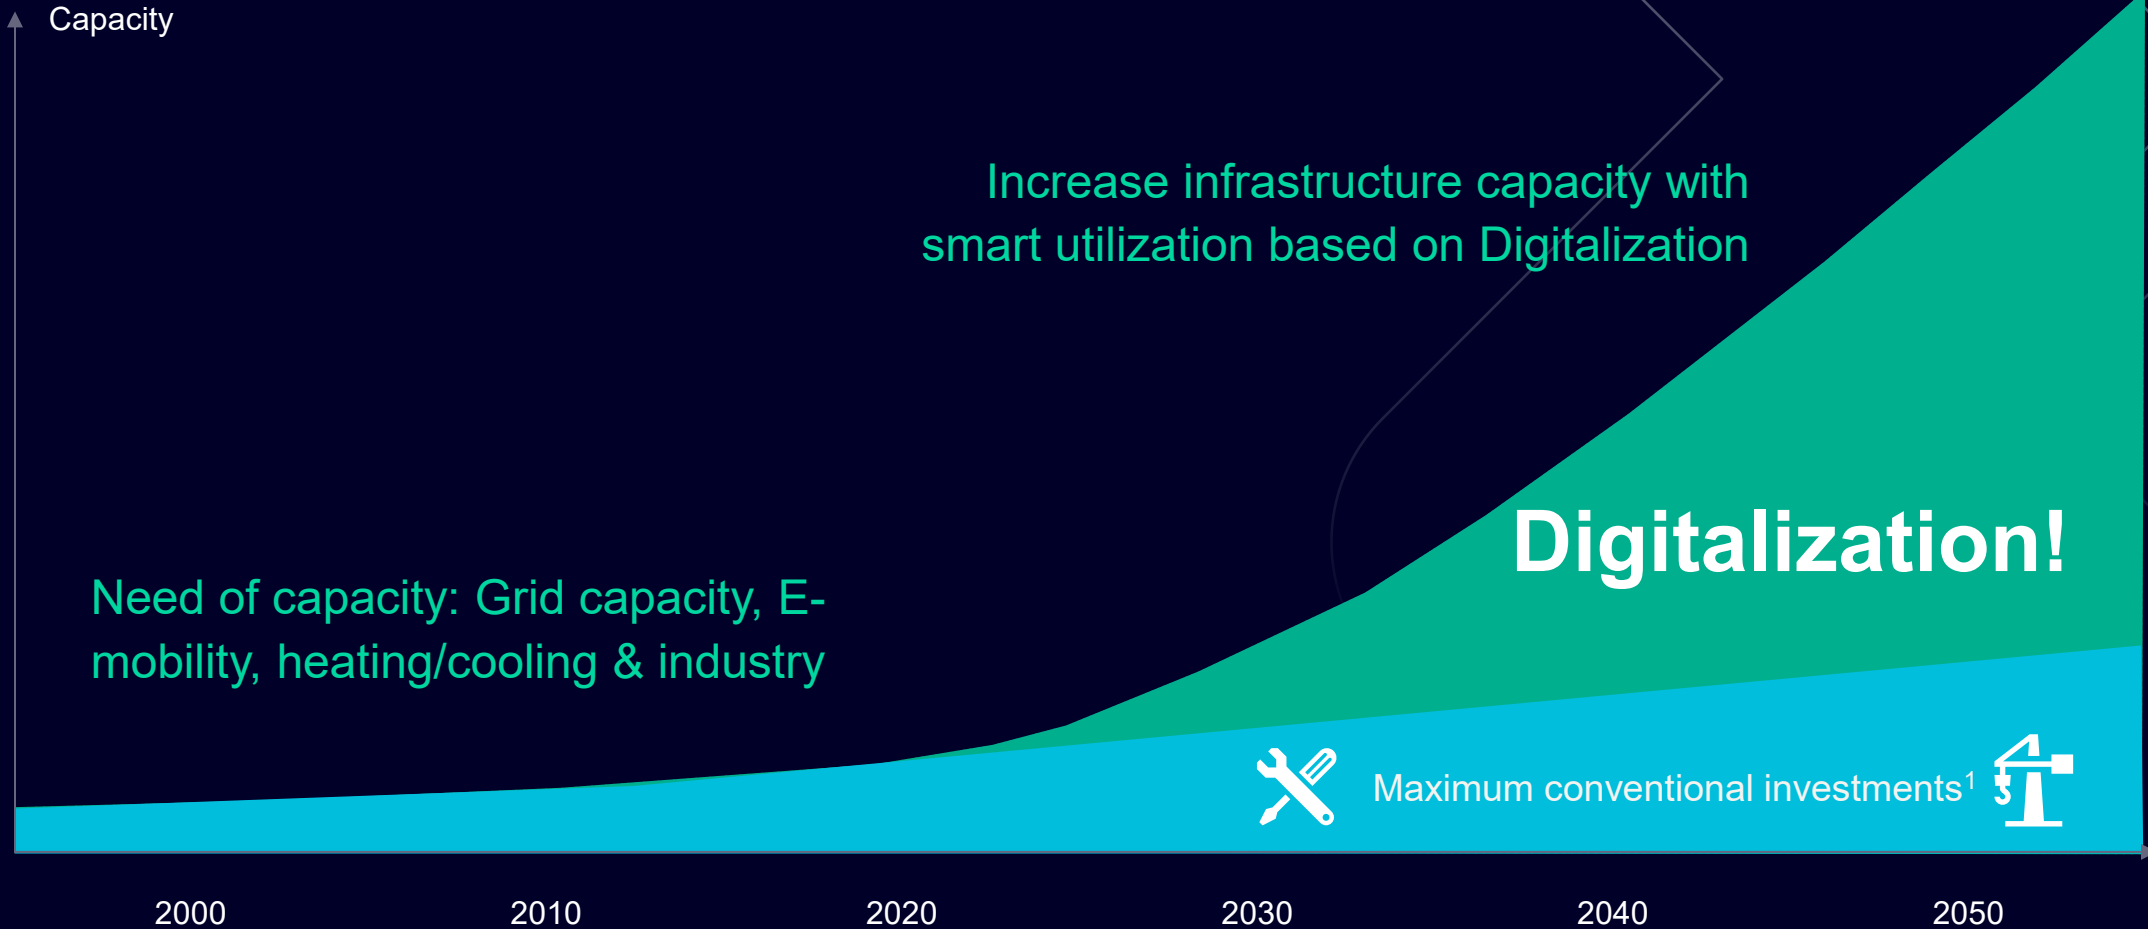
Capacity

Increase infrastructure capacity with smart utilization based on Digitalization

Digitalization!

Need of capacity: Grid capacity, E-mobility, heating/cooling & industry

Maximum conventional investments$^1$

2000 2010 2020 2030 2040 2050